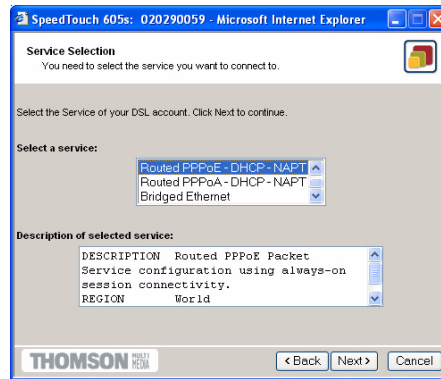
SpeedTouch 605s: 020290059 - Microsoft Internet Explorer

Service Selection
You need to select the service you want to connect to.

Select the Service of your DSL account. Click Next to continue.

Select a service:

Routed PPPoE - DHCP - NAPT
Routed PPPoA - DHCP - NAPT
Bridged Ethernet

Description of selected service:

DESCRIPTION Routed PPPoE Packet Service configuration using always-on session connectivity.
REGION World

THOMSON MULTI MEDIA

< Back Next > Cancel